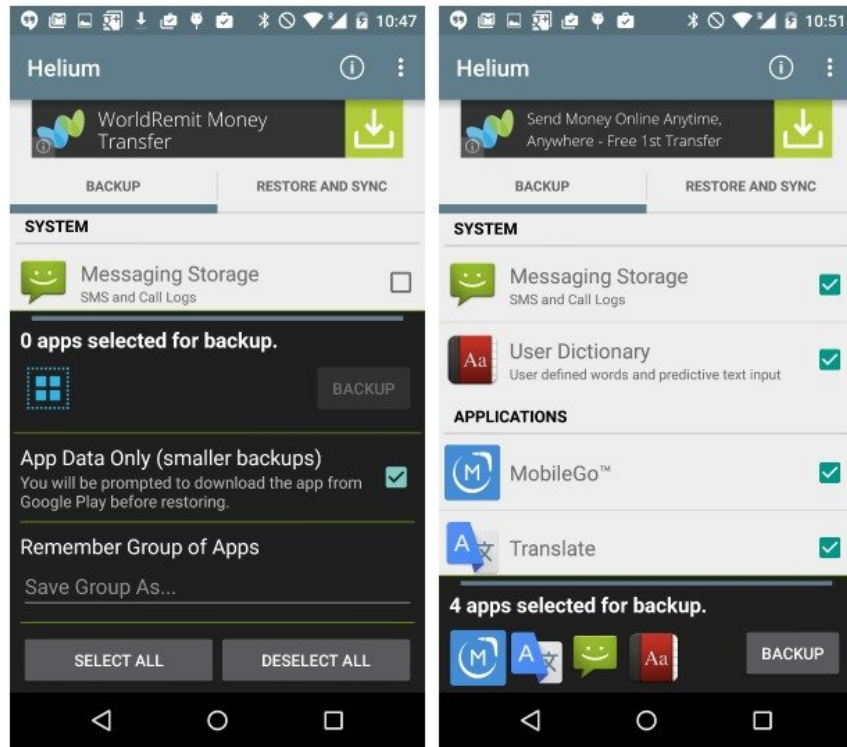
10:47

Helium

WorldRemit Money Transfer

BACKUP

RESTORE AND SYNC

SYSTEM

Messaging Storage
SMS and Call Logs

0 apps selected for backup.

BACKUP

App Data Only (smaller backups)
You will be prompted to download the app from Google Play before restoring.

Remember Group of Apps

Save Group As...

SELECT ALL

DESELECT ALL

10:51

Helium

Send Money Online Anytime, Anywhere - Free 1st Transfer

BACKUP

RESTORE AND SYNC

SYSTEM

Messaging Storage
SMS and Call Logs

Aa

User Dictionary
User defined words and predictive text input

APPLICATIONS

M

MobileGo™

A 文

Translate

4 apps selected for backup.

M

A 文

Aa

BACKUP